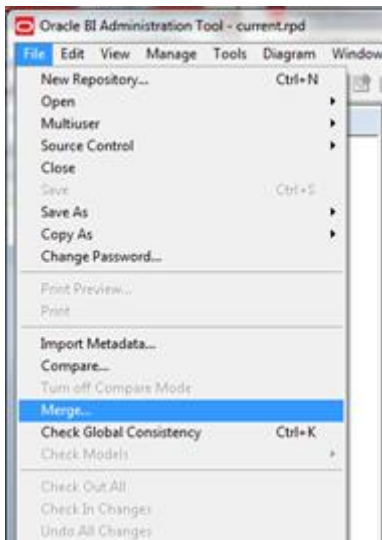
Oracle BI Administration Tool - current.rpd

File Edit View Manage Tools Diagram Window

New Repository... Ctrl+N
Open
Multiuser
Source Control
Close
Save Ctrl+S
Save As
Copy As
Change Password...

Print Preview...
Print

Import Metadata...
Compare...
Turn off Compare Mode
Merge...
Check Global Consistency Ctrl+K
Check Models

Check Out All
Check In Changes
Undo All Changes